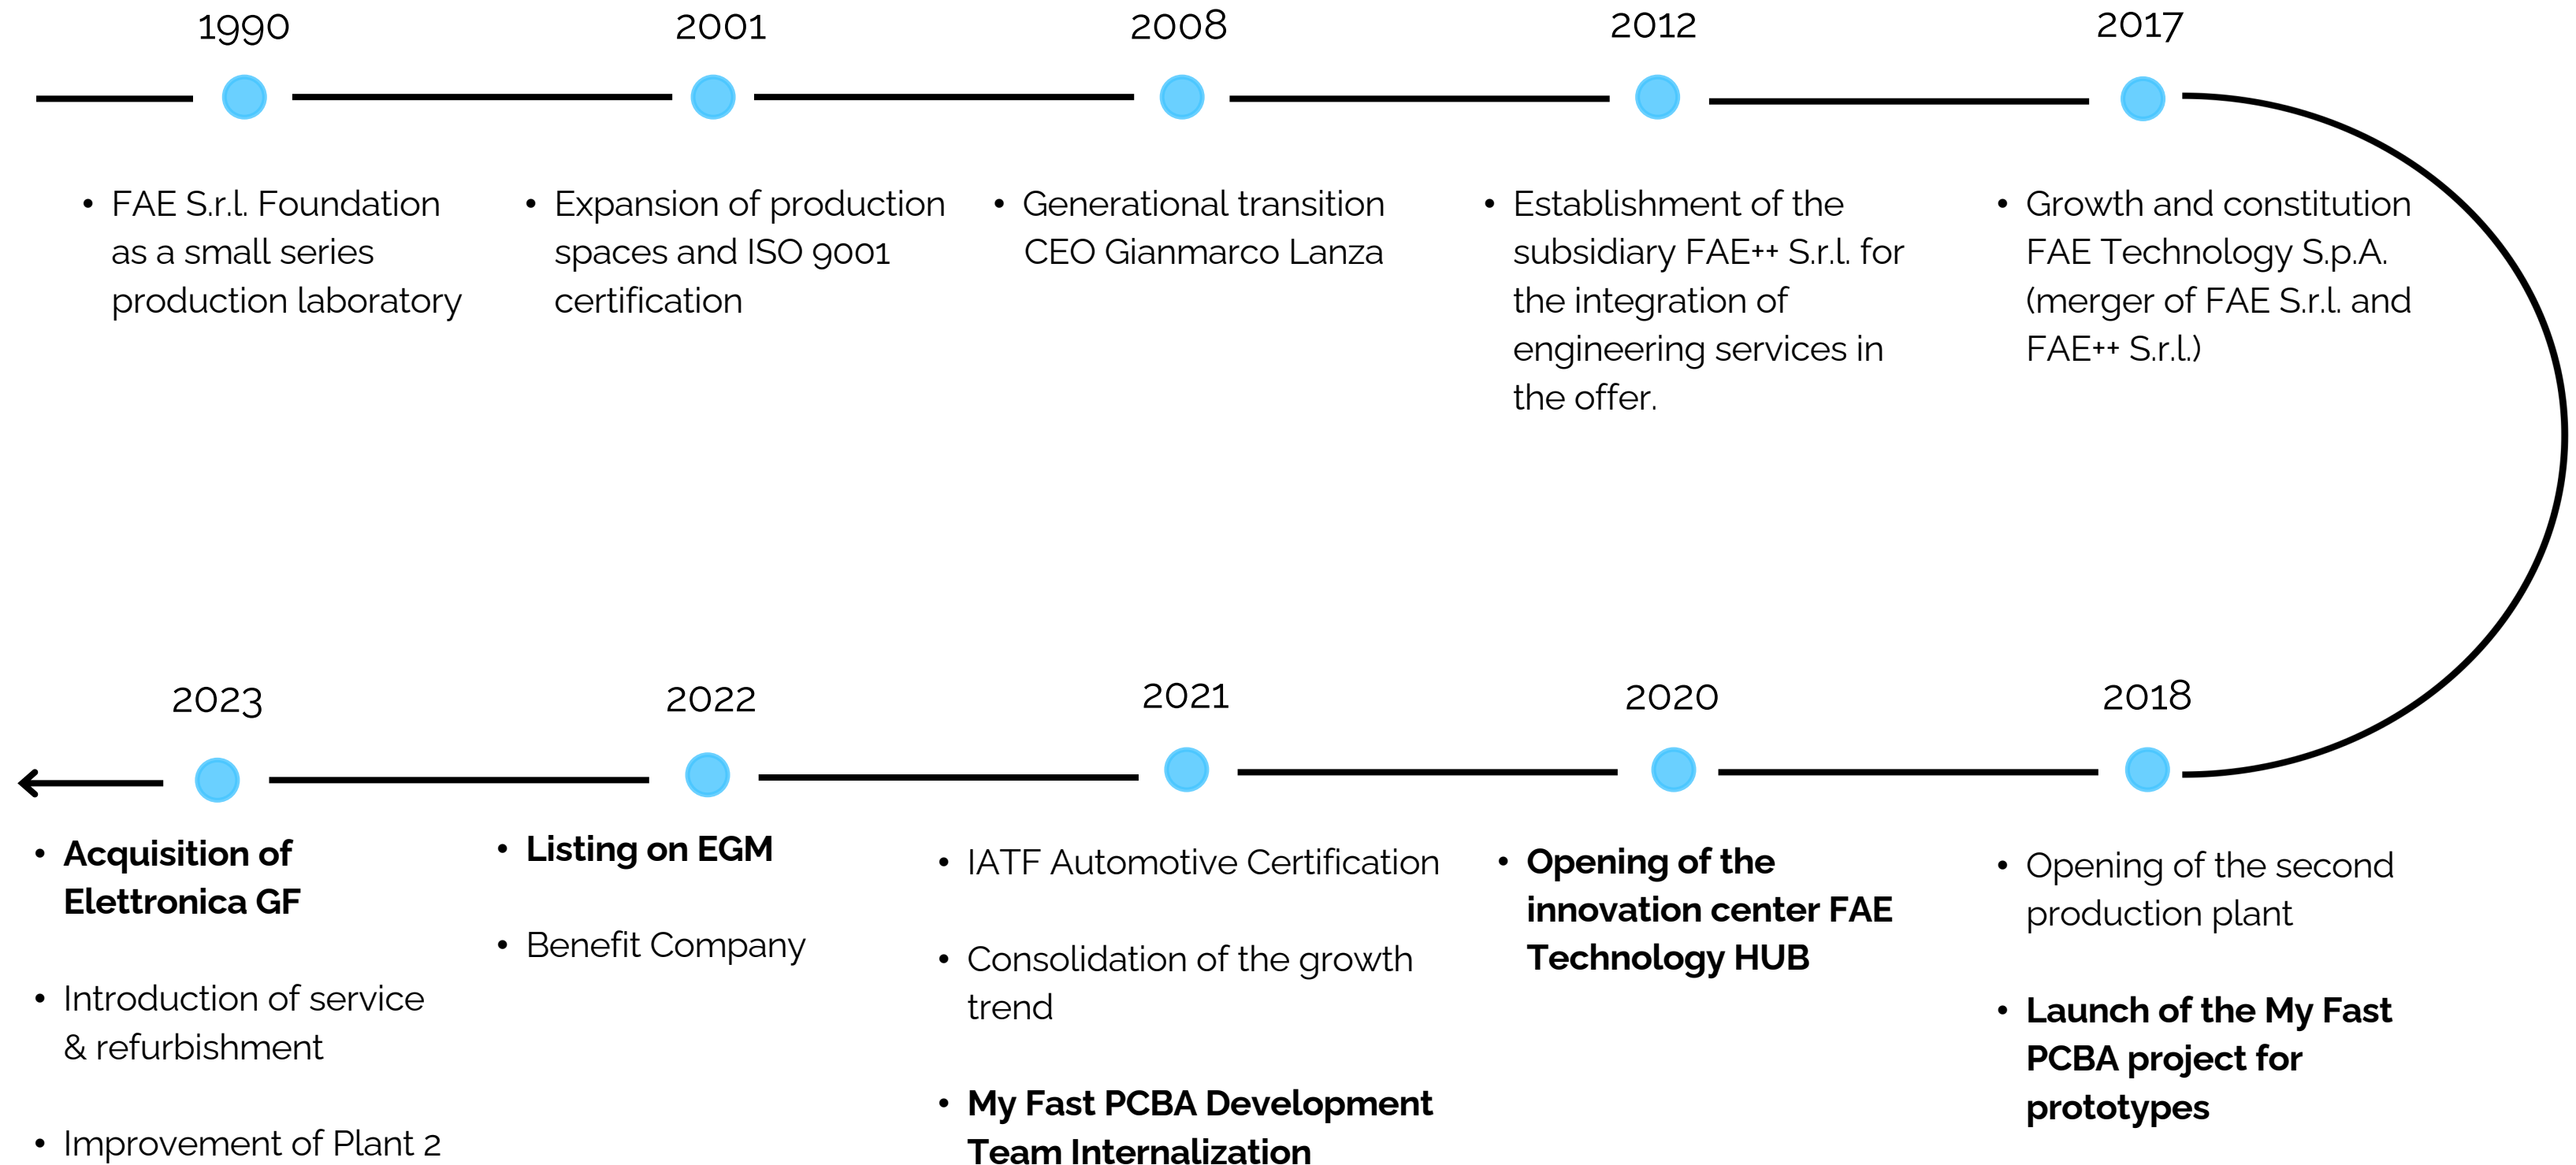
1990

- FAE S.r.l. Foundation as a small series production laboratory

2001

- Expansion of production spaces and ISO 9001 certification

2008

- Generational transition CEO Gianmarco Lanza

2012

- Establishment of the subsidiary FAE++ S.r.l. for the integration of engineering services in the offer.

2017

- Growth and constitution FAE Technology S.p.A. (merger of FAE S.r.l. and FAE++ S.r.l.)

2018

- Opening of the second production plant
- **Launch of the My Fast PCBA project for prototypes**

2020

- **Opening of the innovation center FAE Technology HUB**

2021

- IATF Automotive Certification
- Consolidation of the growth trend
- **My Fast PCBA Development Team Internalization**

2022

- **Listing on EGM**
- Benefit Company

2023

- **Acquisition of Elettronica GF**
- Introduction of service & refurbishment
- Improvement of Plant 2